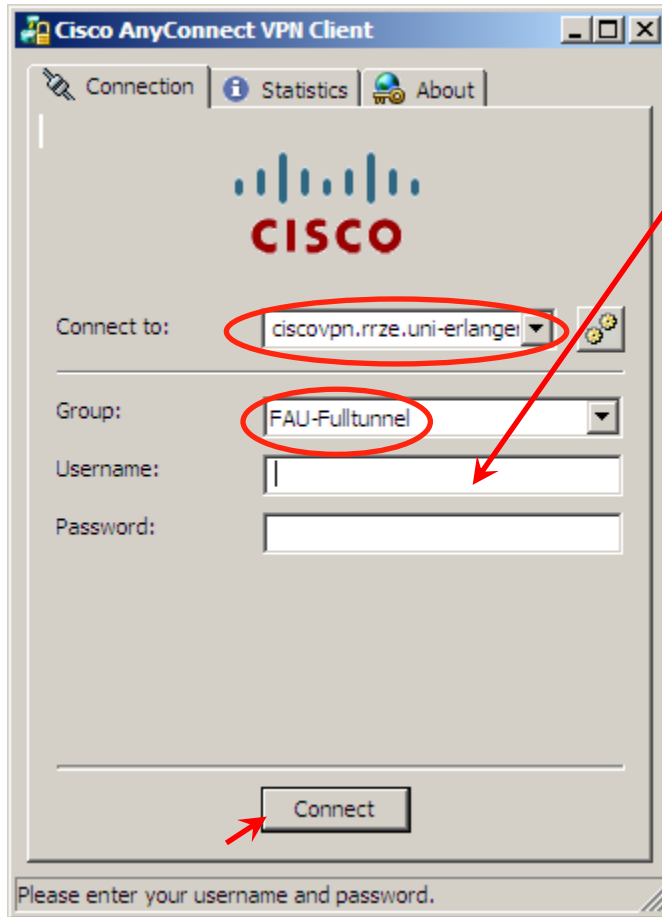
Cisco AnyConnect VPN Client

Connection | Statistics | About

CISCO

Connect to: ciscovpn.rrze.uni-erlanger

Group: FAU-Fulltunnel

Username:

Password:

Connect

Please enter your username and password.